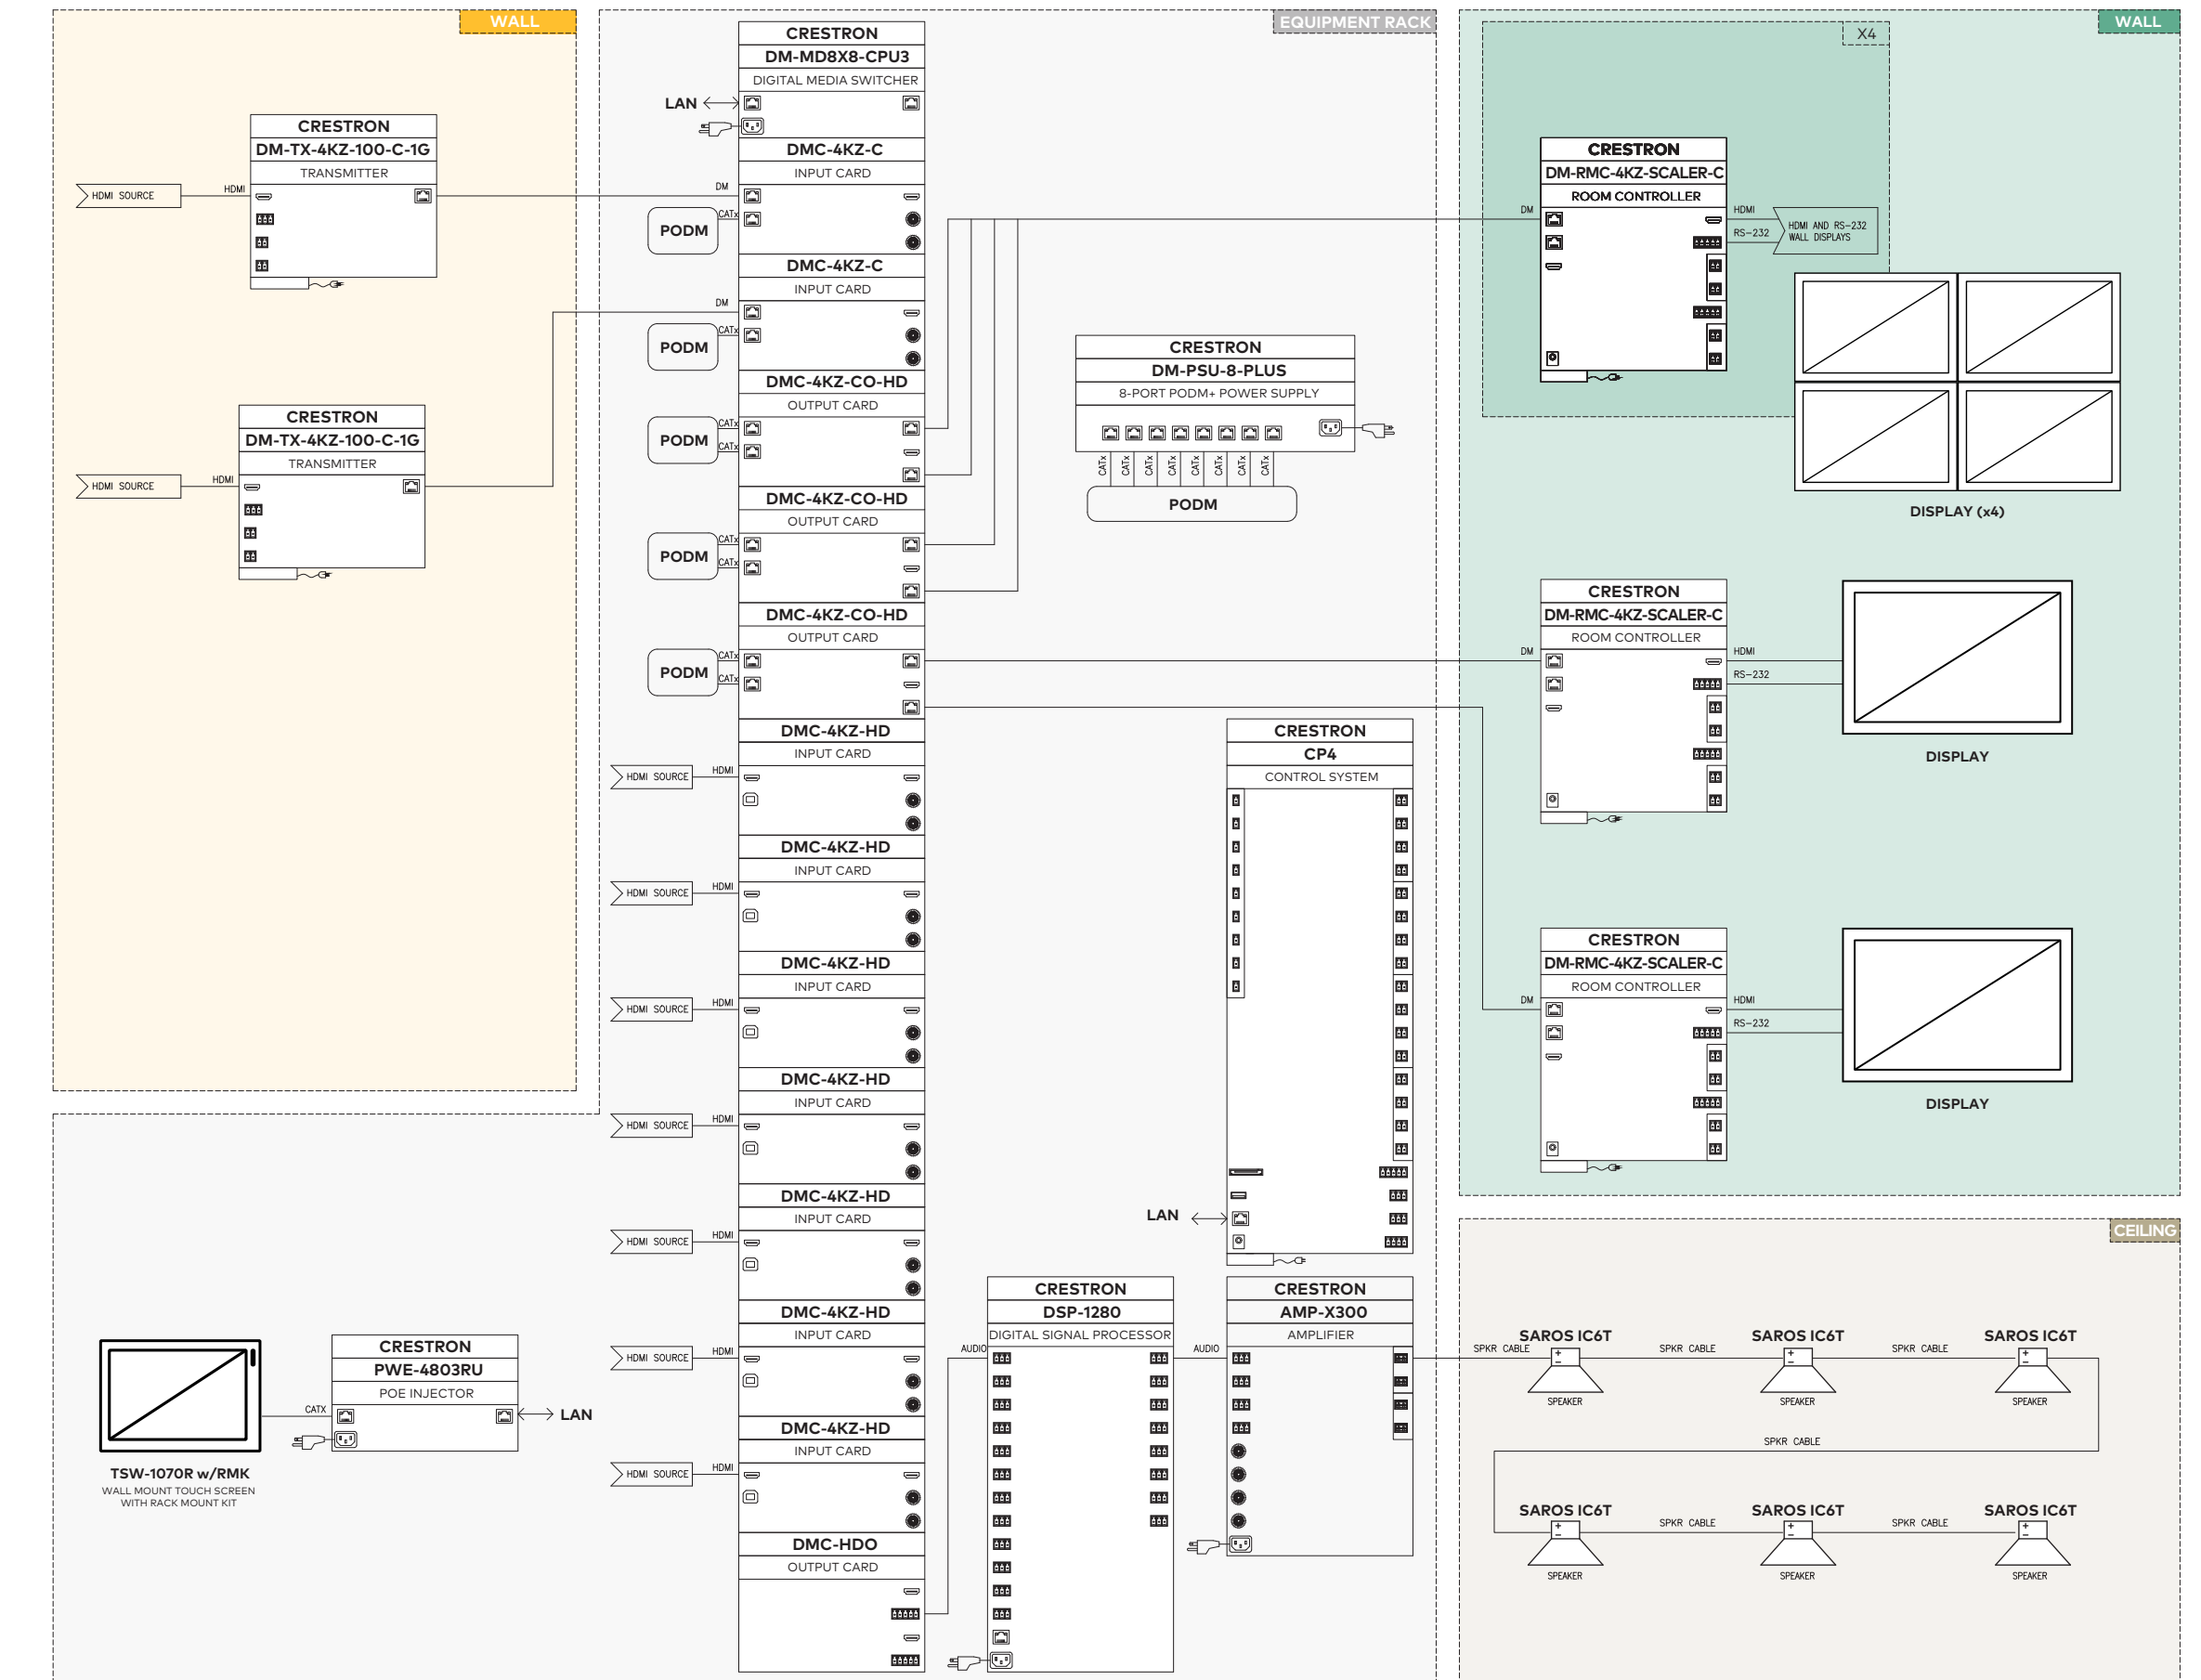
WALL

CRESTRON
DM-TX-4KZ-100-C-1G
TRANSMITTER

HDMI SOURCE
HDMI

CRESTRON
DM-TX-4KZ-100-C-1G
TRANSMITTER

HDMI SOURCE
HDMI

EQUIPMENT RACK

CRESTRON
DM-MD8X8-CPU3
DIGITAL MEDIA SWITCHER

LAN

DMC-4KZ-C
INPUT CARD
DM
CATx
PODM

DMC-4KZ-C
INPUT CARD
DM
CATx
PODM

DMC-4KZ-CO-HD
OUTPUT CARD
CATx
CATx
PODM

DMC-4KZ-CO-HD
OUTPUT CARD
CATx
CATx
PODM

DMC-4KZ-CO-HD
OUTPUT CARD
CATx
CATx
PODM

DMC-4KZ-HD
INPUT CARD
HDMI SOURCE
HDMI

DMC-4KZ-HD
INPUT CARD
HDMI SOURCE
HDMI

DMC-4KZ-HD
INPUT CARD
HDMI SOURCE
HDMI

DMC-4KZ-HD
INPUT CARD
HDMI SOURCE
HDMI

DMC-4KZ-HD
INPUT CARD
HDMI SOURCE
HDMI

DMC-4KZ-HD
INPUT CARD
HDMI SOURCE
HDMI

DMC-4KZ-HD
INPUT CARD
HDMI SOURCE
HDMI

DMC-HDO
OUTPUT CARD

CRESTRON
DM-PSU-8-PLUS
8-PORT PODM+ POWER SUPPLY
CATx CATx CATx CATx CATx CATx CATx CATx
PODM

CRESTRON
CP4
CONTROL SYSTEM
LAN

CRESTRON
DSP-1280
DIGITAL SIGNAL PROCESSOR
AUDIO

CRESTRON
AMP-X300
AMPLIFIER
AUDIO

CRESTRON
PWE-4803RU
POE INJECTOR
CATX
LAN

TSW-1070R w/RMK
WALL MOUNT TOUCH SCREEN
WITH RACK MOUNT KIT

WALL
X4

CRESTRON
DM-RMC-4KZ-SCALER-C
ROOM CONTROLLER
DM
HDMI
RS-232
HDMI AND RS-232
WALL DISPLAYS

DISPLAY (x4)

CRESTRON
DM-RMC-4KZ-SCALER-C
ROOM CONTROLLER
DM
HDMI
RS-232
DISPLAY

CRESTRON
DM-RMC-4KZ-SCALER-C
ROOM CONTROLLER
DM
HDMI
RS-232
DISPLAY

CEILING

SAROS IC6T
SPKR CABLE
SPEAKER
SAROS IC6T
SPKR CABLE
SPEAKER
SAROS IC6T
SPKR CABLE
SPEAKER
SPKR CABLE
SAROS IC6T
SPEAKER
SAROS IC6T
SPKR CABLE
SPEAKER
SAROS IC6T
SPKR CABLE
SPEAKER